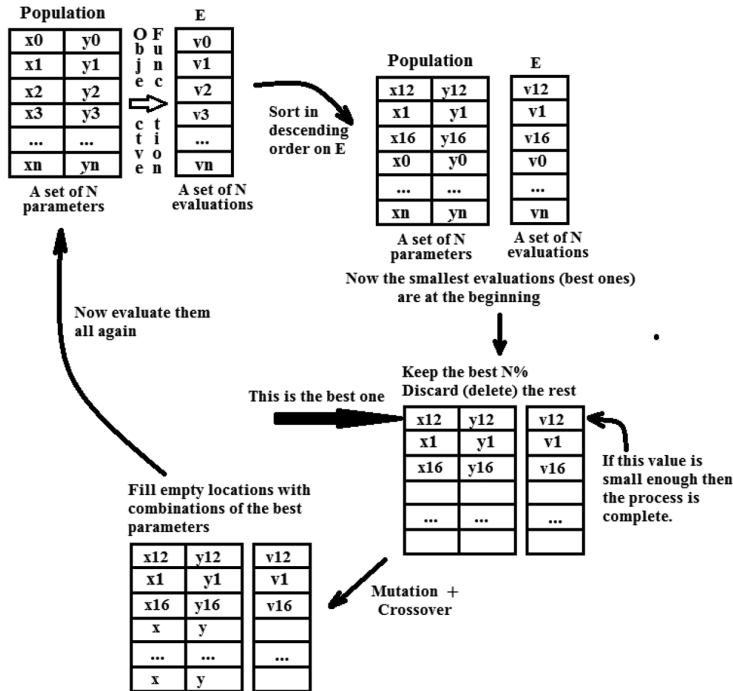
Population

| x0 | y0 |
|---|---|
| x1 | y1 |
| x2 | y2 |
| x3 | y3 |
| ... | ... |
| xn | yn |

A set of N parameters

Objective Function

E

| v0 |
|---|
| v1 |
| v2 |
| v3 |
| ... |
| vn |

A set of N evaluations

Sort in descending order on E

Population

| x12 | y12 |
|---|---|
| x1 | y1 |
| x16 | y16 |
| x0 | y0 |
| ... | ... |
| xn | yn |

A set of N parameters

E

| v12 |
|---|
| v1 |
| v16 |
| v0 |
| ... |
| vn |

A set of N evaluations

Now the smallest evaluations (best ones) are at the beginning

Now evaluate them all again

Keep the best N%
Discard (delete) the rest

This is the best one

| x12 | y12 |
|---|---|
| x1 | y1 |
| x16 | y16 |
| | |
| ... | ... |
| | |

| v12 |
|---|
| v1 |
| v16 |
| |
| ... |
| |

If this value is small enough then the process is complete.

Fill empty locations with combinations of the best parameters

| x12 | y12 |
|---|---|
| x1 | y1 |
| x16 | y16 |
| x | y |
| ... | ... |
| x | y |

| v12 |
|---|
| v1 |
| v16 |
| |
| ... |
| |

Mutation + Crossover